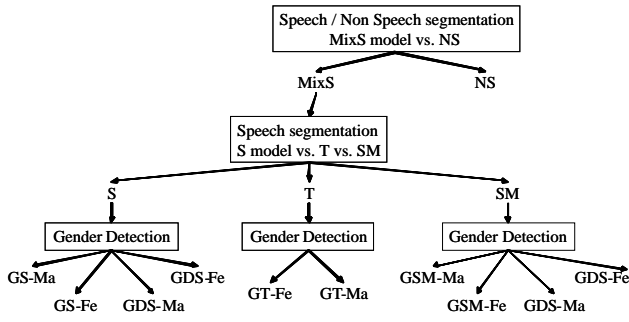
Speech / Non Speech segmentation
MixS model vs. NS

MixS

NS

Speech segmentation
S model vs. T vs. SM

S

T

SM

Gender Detection

Gender Detection

Gender Detection

GS-Ma

GDS-Fe

GS-Fe

GDS-Ma

GT-Fe

GT-Ma

GSM-Ma

GDS-Fe

GSM-Fe

GDS-Ma